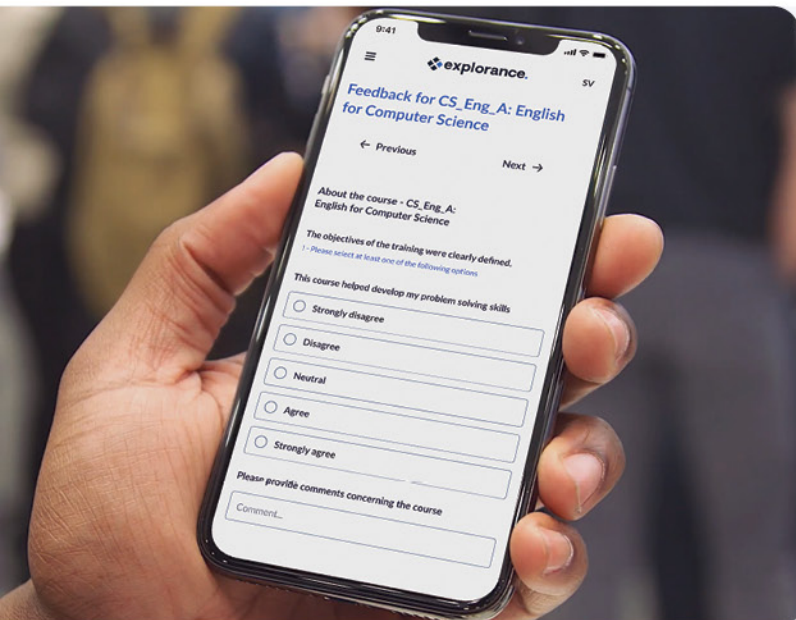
9:41

explorance.

SV

Feedback for CS_Eng_A: English for Computer Science

← Previous

Next →

About the course - CS_Eng_A: English for Computer Science

The objectives of the training were clearly defined.

! - Please select at least one of the following options

This course helped develop my problem solving skills

Strongly disagree

Disagree

Neutral

Agree

Strongly agree

Please provide comments concerning the course

Comment...